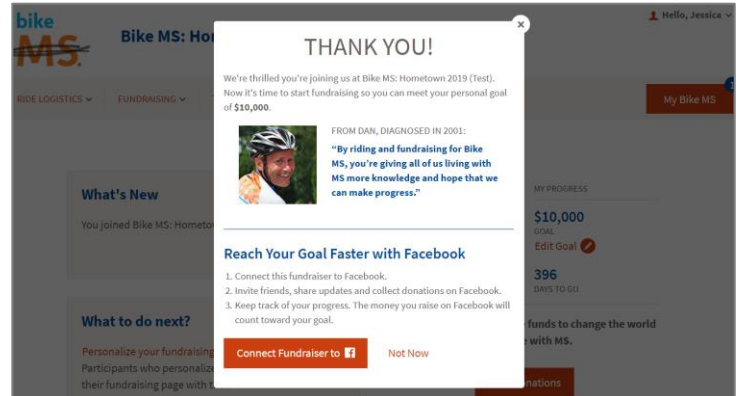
bike MS

Bike MS: Hor

Hello, Jessica

RIDE LOGISTICS

FUNDRAISING

My Bike MS

What's New

You joined Bike MS: Hometo

What to do next?

Personalize your fundraising

Participants who personalize

their fundraising page with t

MY PROGRESS

$10,000

GOAL

Edit Goal

396

DAYS TO GO

funds to change the world

e with MS.

nations

×

THANK YOU!

We're thrilled you're joining us at Bike MS: Hometown 2019 (Test). Now it's time to start fundraising so you can meet your personal goal of **$10,000**.

FROM DAN, DIAGNOSED IN 2001:

**"By riding and fundraising for Bike MS, you're giving all of us living with MS more knowledge and hope that we can make progress."**

Reach Your Goal Faster with Facebook

1. Connect this fundraiser to Facebook.
2. Invite friends, share updates and collect donations on Facebook.
3. Keep track of your progress. The money you raise on Facebook will count toward your goal.

Connect Fundraiser to f

Not Now